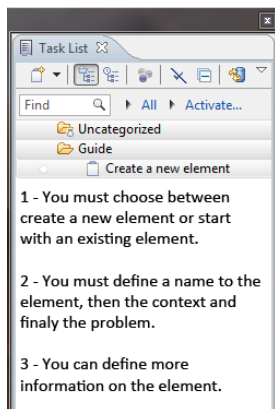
Task List ☒

Find

All

Activate...

Uncategorized

Guide

Create a new element

1 - You must choose between create a new element or start with an existing element.

2 - You must define a name to the element, then the context and finaly the problem.

3 - You can define more information on the element.